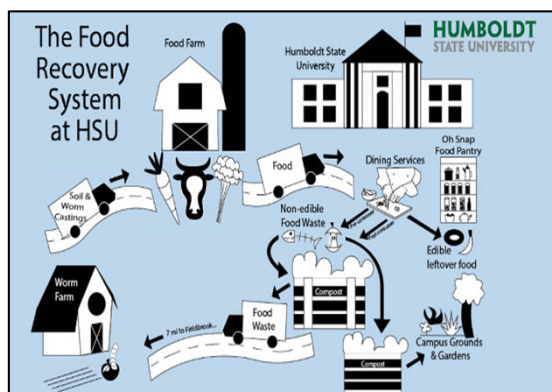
The Food Recovery System at HSU

Food Farm

Humboldt State University

HUMBOLDT STATE UNIVERSITY

Oh Snap Food Pantry

Dining Services

Food

Soil & Worm Castings

Non-edible Food Waste

Edible leftover food

Compost

Worm Farm

7 mi to Fieldbrook...

Food Waste

Compost

Campus Grounds & Gardens